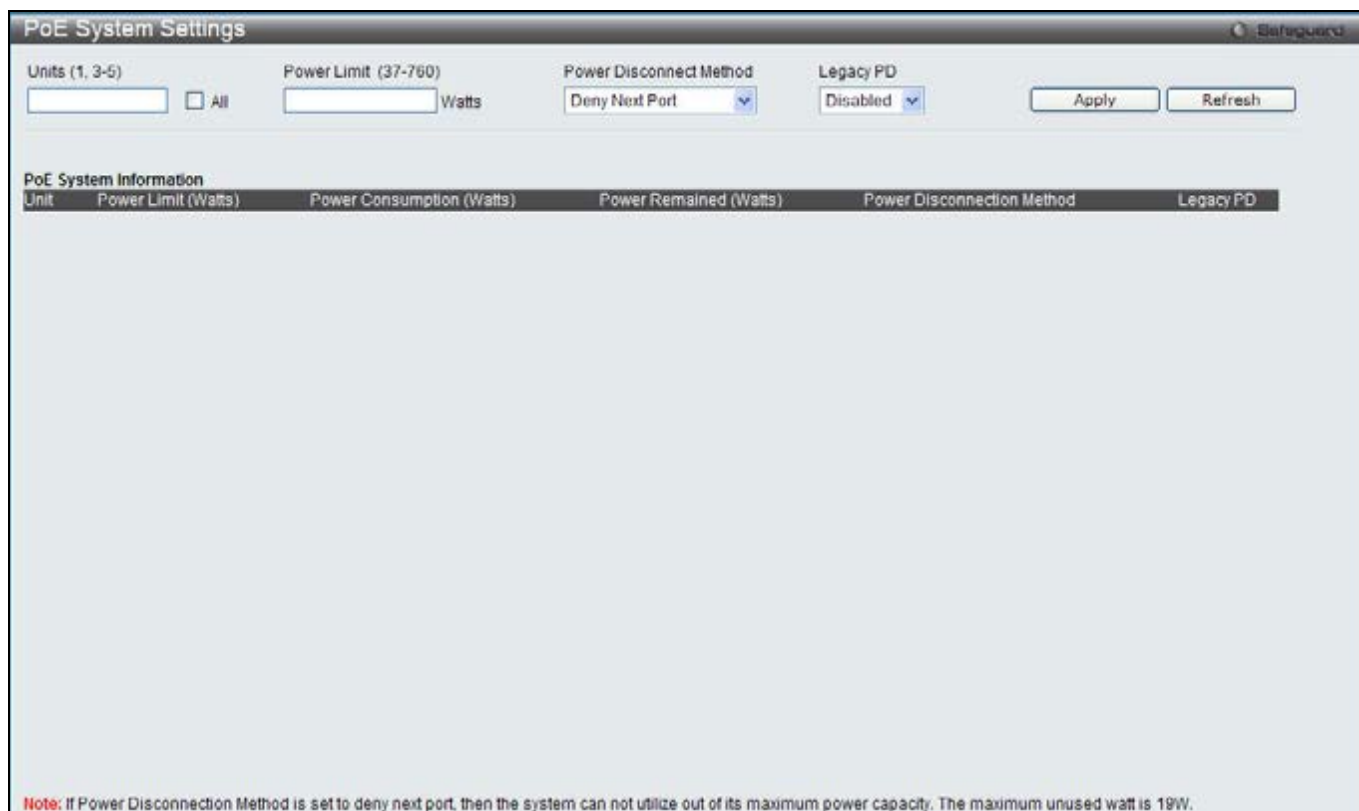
PoE System Settings

Safeguard

Units (1, 3-5)

All

Power Limit (37-760)

Watts

Power Disconnect Method

Deny Next Port

Legacy PD

Disabled

Apply

Refresh

PoE System Information

| Unit | Power Limit (Watts) | Power Consumption (Watts) | Power Remained (Watts) | Power Disconnection Method | Legacy PD |
|---|---|---|---|---|---|

Note: If Power Disconnection Method is set to deny next port, then the system can not utilize out of its maximum power capacity. The maximum unused watt is 19W.